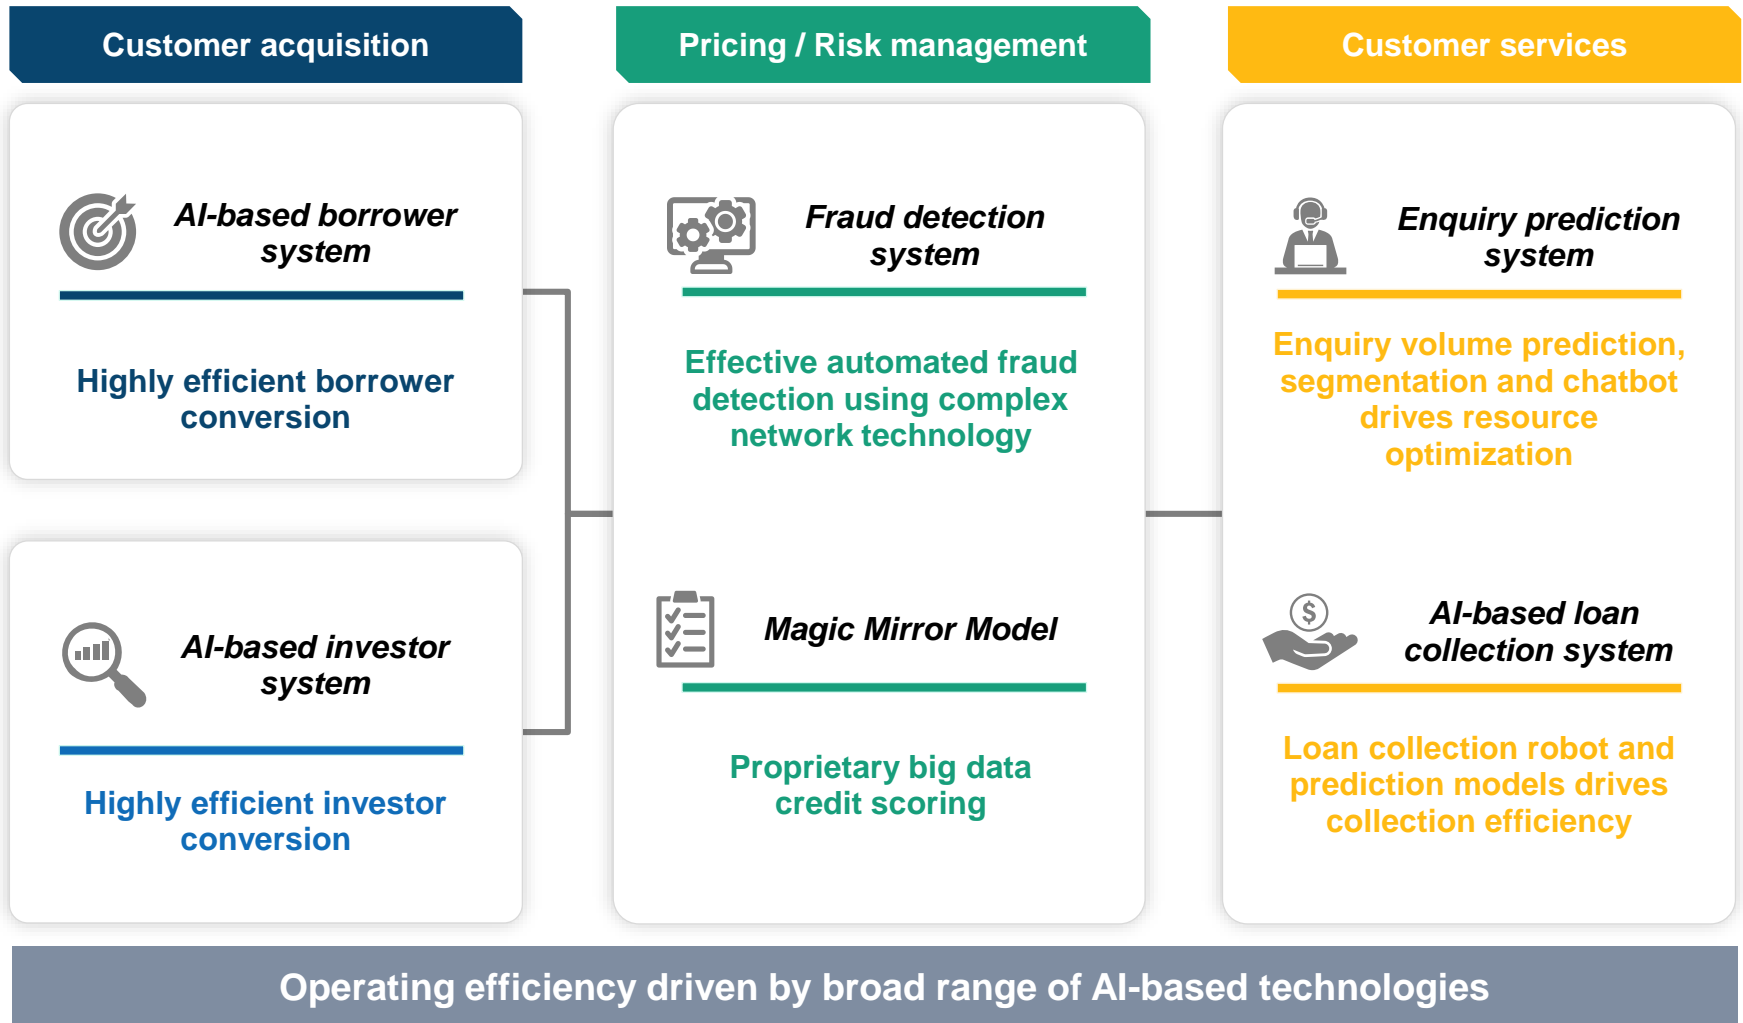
Customer acquisition

AI-based borrower system

Highly efficient borrower conversion

AI-based investor system

Highly efficient investor conversion

Pricing / Risk management

Fraud detection system

Effective automated fraud detection using complex network technology

Magic Mirror Model

Proprietary big data credit scoring

Customer services

Enquiry prediction system

Enquiry volume prediction, segmentation and chatbot drives resource optimization

AI-based loan collection system

Loan collection robot and prediction models drives collection efficiency

Operating efficiency driven by broad range of AI-based technologies